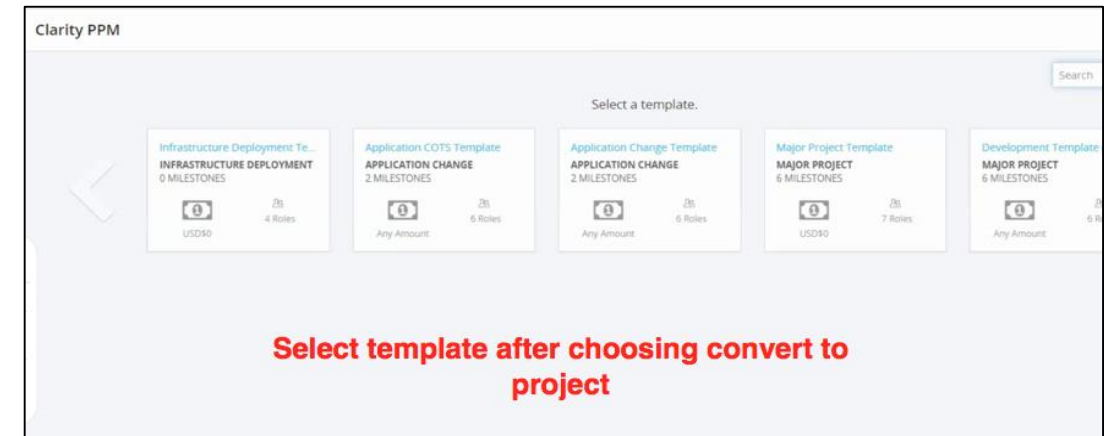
Clarity PPM

Search

Select a template.

Infrastructure Deployment Te...
INFRASTRUCTURE DEPLOYMENT
0 MILESTONES
4 Roles
USD$0

Application COTS Template
APPLICATION CHANGE
2 MILESTONES
6 Roles
Any Amount

Application Change Template
APPLICATION CHANGE
2 MILESTONES
6 Roles
Any Amount

Major Project Template
MAJOR PROJECT
6 MILESTONES
7 Roles
USD$0

Development Template
MAJOR PROJECT
6 MILESTONES
6 R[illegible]
Any Amount

Select template after choosing convert to project